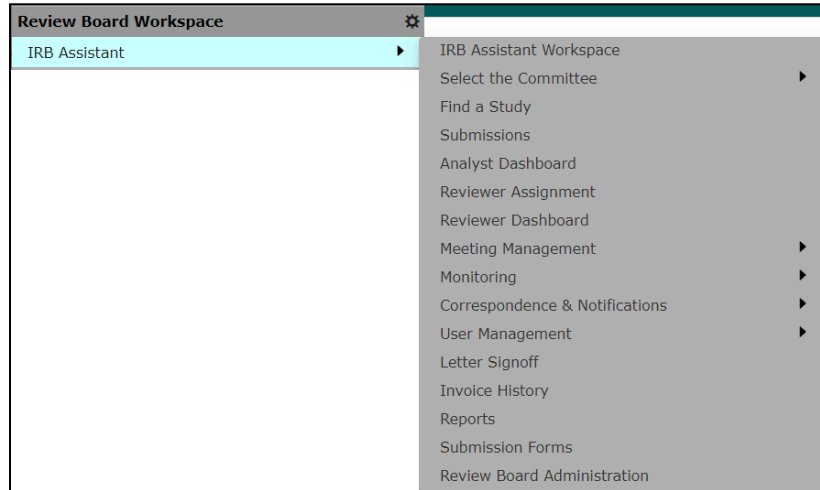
Review Board Workspace

IRB Assistant

IRB Assistant Workspace
Select the Committee
Find a Study
Submissions
Analyst Dashboard
Reviewer Assignment
Reviewer Dashboard
Meeting Management
Monitoring
Correspondence & Notifications
User Management
Letter Signoff
Invoice History
Reports
Submission Forms
Review Board Administration